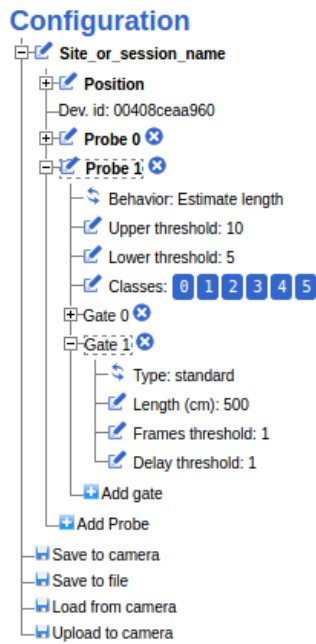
Configuration

Site_or_session_name
Position
Dev. id: 00408ceaa960
Probe 0
Probe 1
Behavior: Estimate length
Upper threshold: 10
Lower threshold: 5
Classes: 0 1 2 3 4 5
Gate 0
Gate 1
Type: standard
Length (cm): 500
Frames threshold: 1
Delay threshold: 1
Add gate
Add Probe
Save to camera
Save to file
Load from camera
Upload to camera